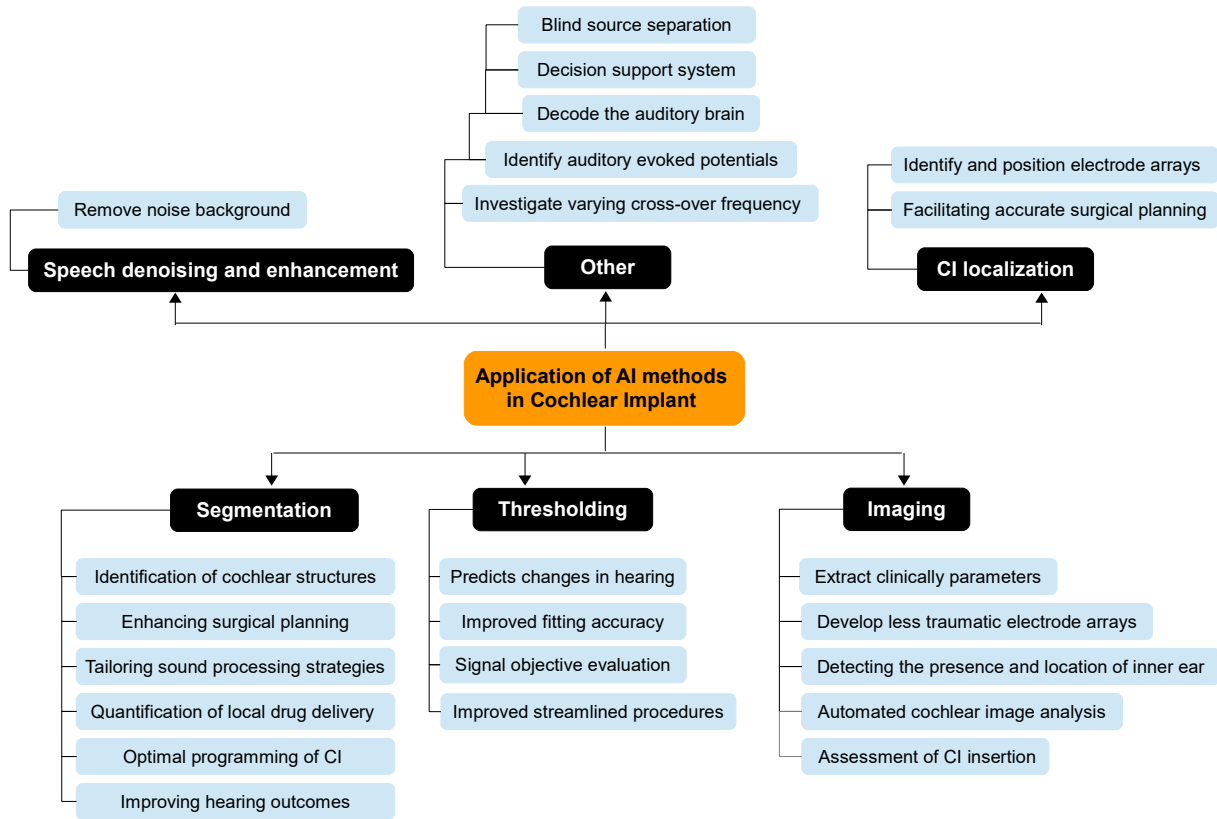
Blind source separation
Decision support system
Decode the auditory brain
Identify auditory evoked potentials
Investigate varying cross-over frequency

Other

Identify and position electrode arrays
Facilitating accurate surgical planning

CI localization

Remove noise background

Speech denoising and enhancement

Application of AI methods in Cochlear Implant

Segmentation
Identification of cochlear structures
Enhancing surgical planning
Tailoring sound processing strategies
Quantification of local drug delivery
Optimal programming of CI
Improving hearing outcomes

Thresholding
Predicts changes in hearing
Improved fitting accuracy
Signal objective evaluation
Improved streamlined procedures

Imaging
Extract clinically parameters
Develop less traumatic electrode arrays
Detecting the presence and location of inner ear
Automated cochlear image analysis
Assessment of CI insertion